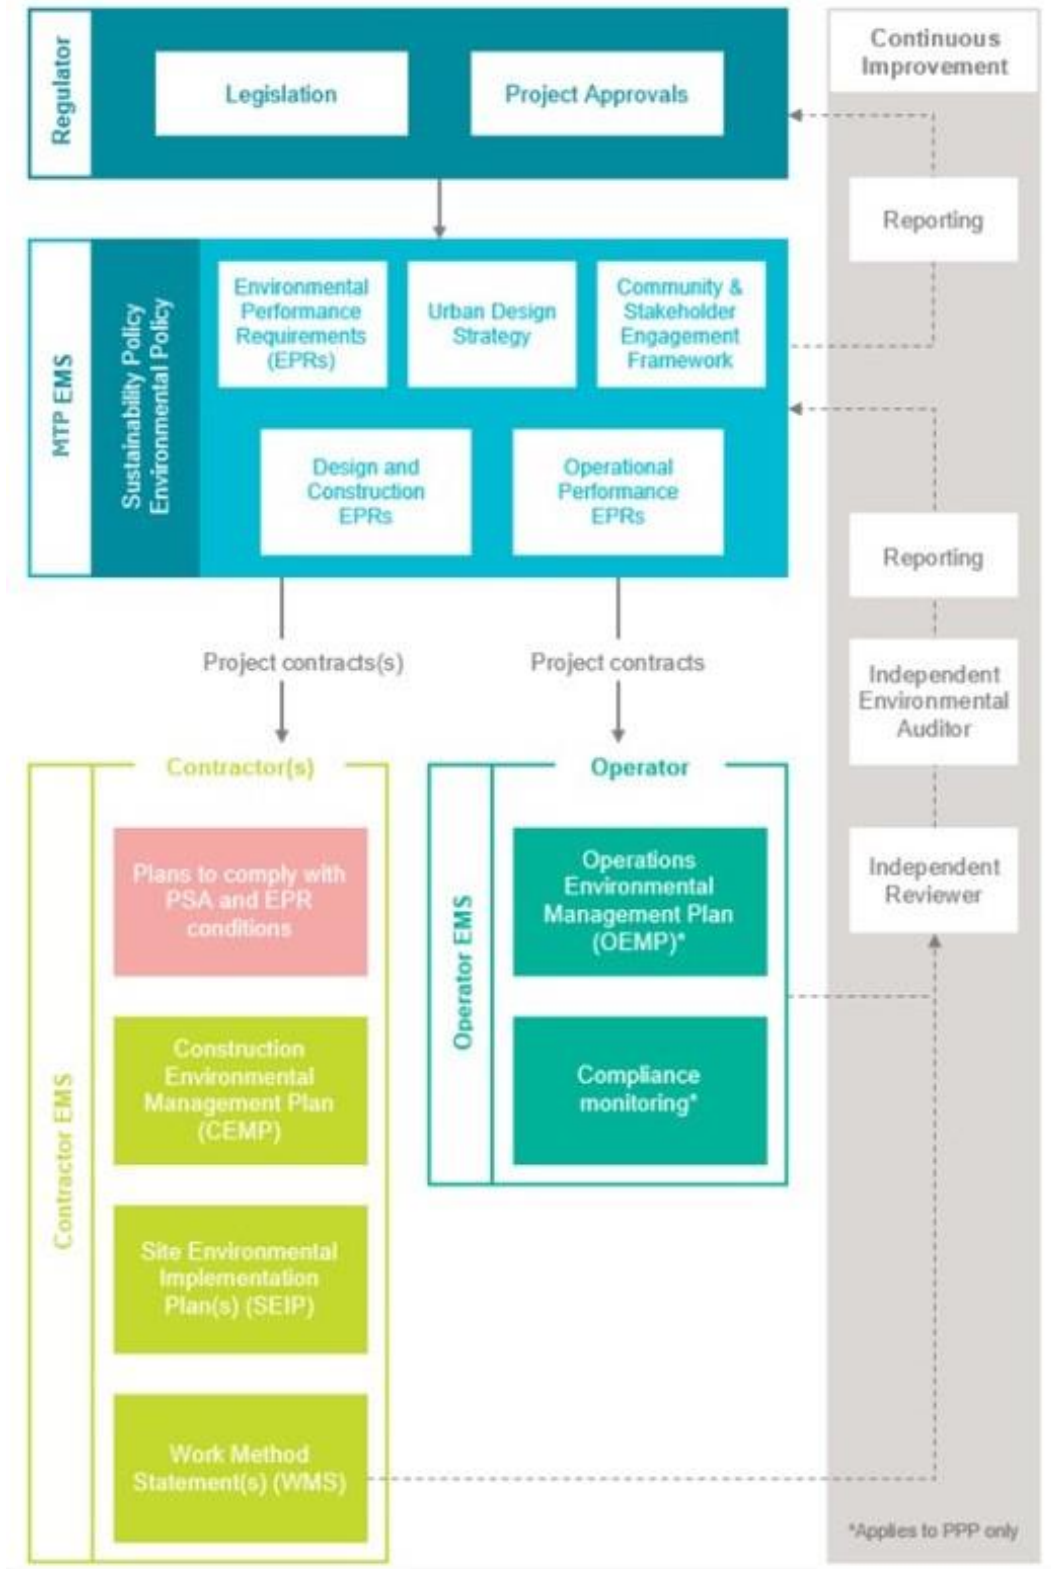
Regulator

Legislation

Project Approvals

Continuous Improvement

Reporting

MTP EMS

Sustainability Policy
Environmental Policy

Environmental Performance Requirements (EPRs)

Urban Design Strategy

Community & Stakeholder Engagement Framework

Design and Construction EPRs

Operational Performance EPRs

Reporting

Project contracts(s)

Project contracts

Independent Environmental Auditor

Contractor(s)

Contractor EMS

Plans to comply with PSA and EPR conditions

Construction Environmental Management Plan (CEMP)

Site Environmental Implementation Plan(s) (SEIP)

Work Method Statement(s) (WMS)

Operator

Operator EMS

Operations Environmental Management Plan (OEMP)*

Compliance monitoring*

Independent Reviewer

*Applies to PPP only